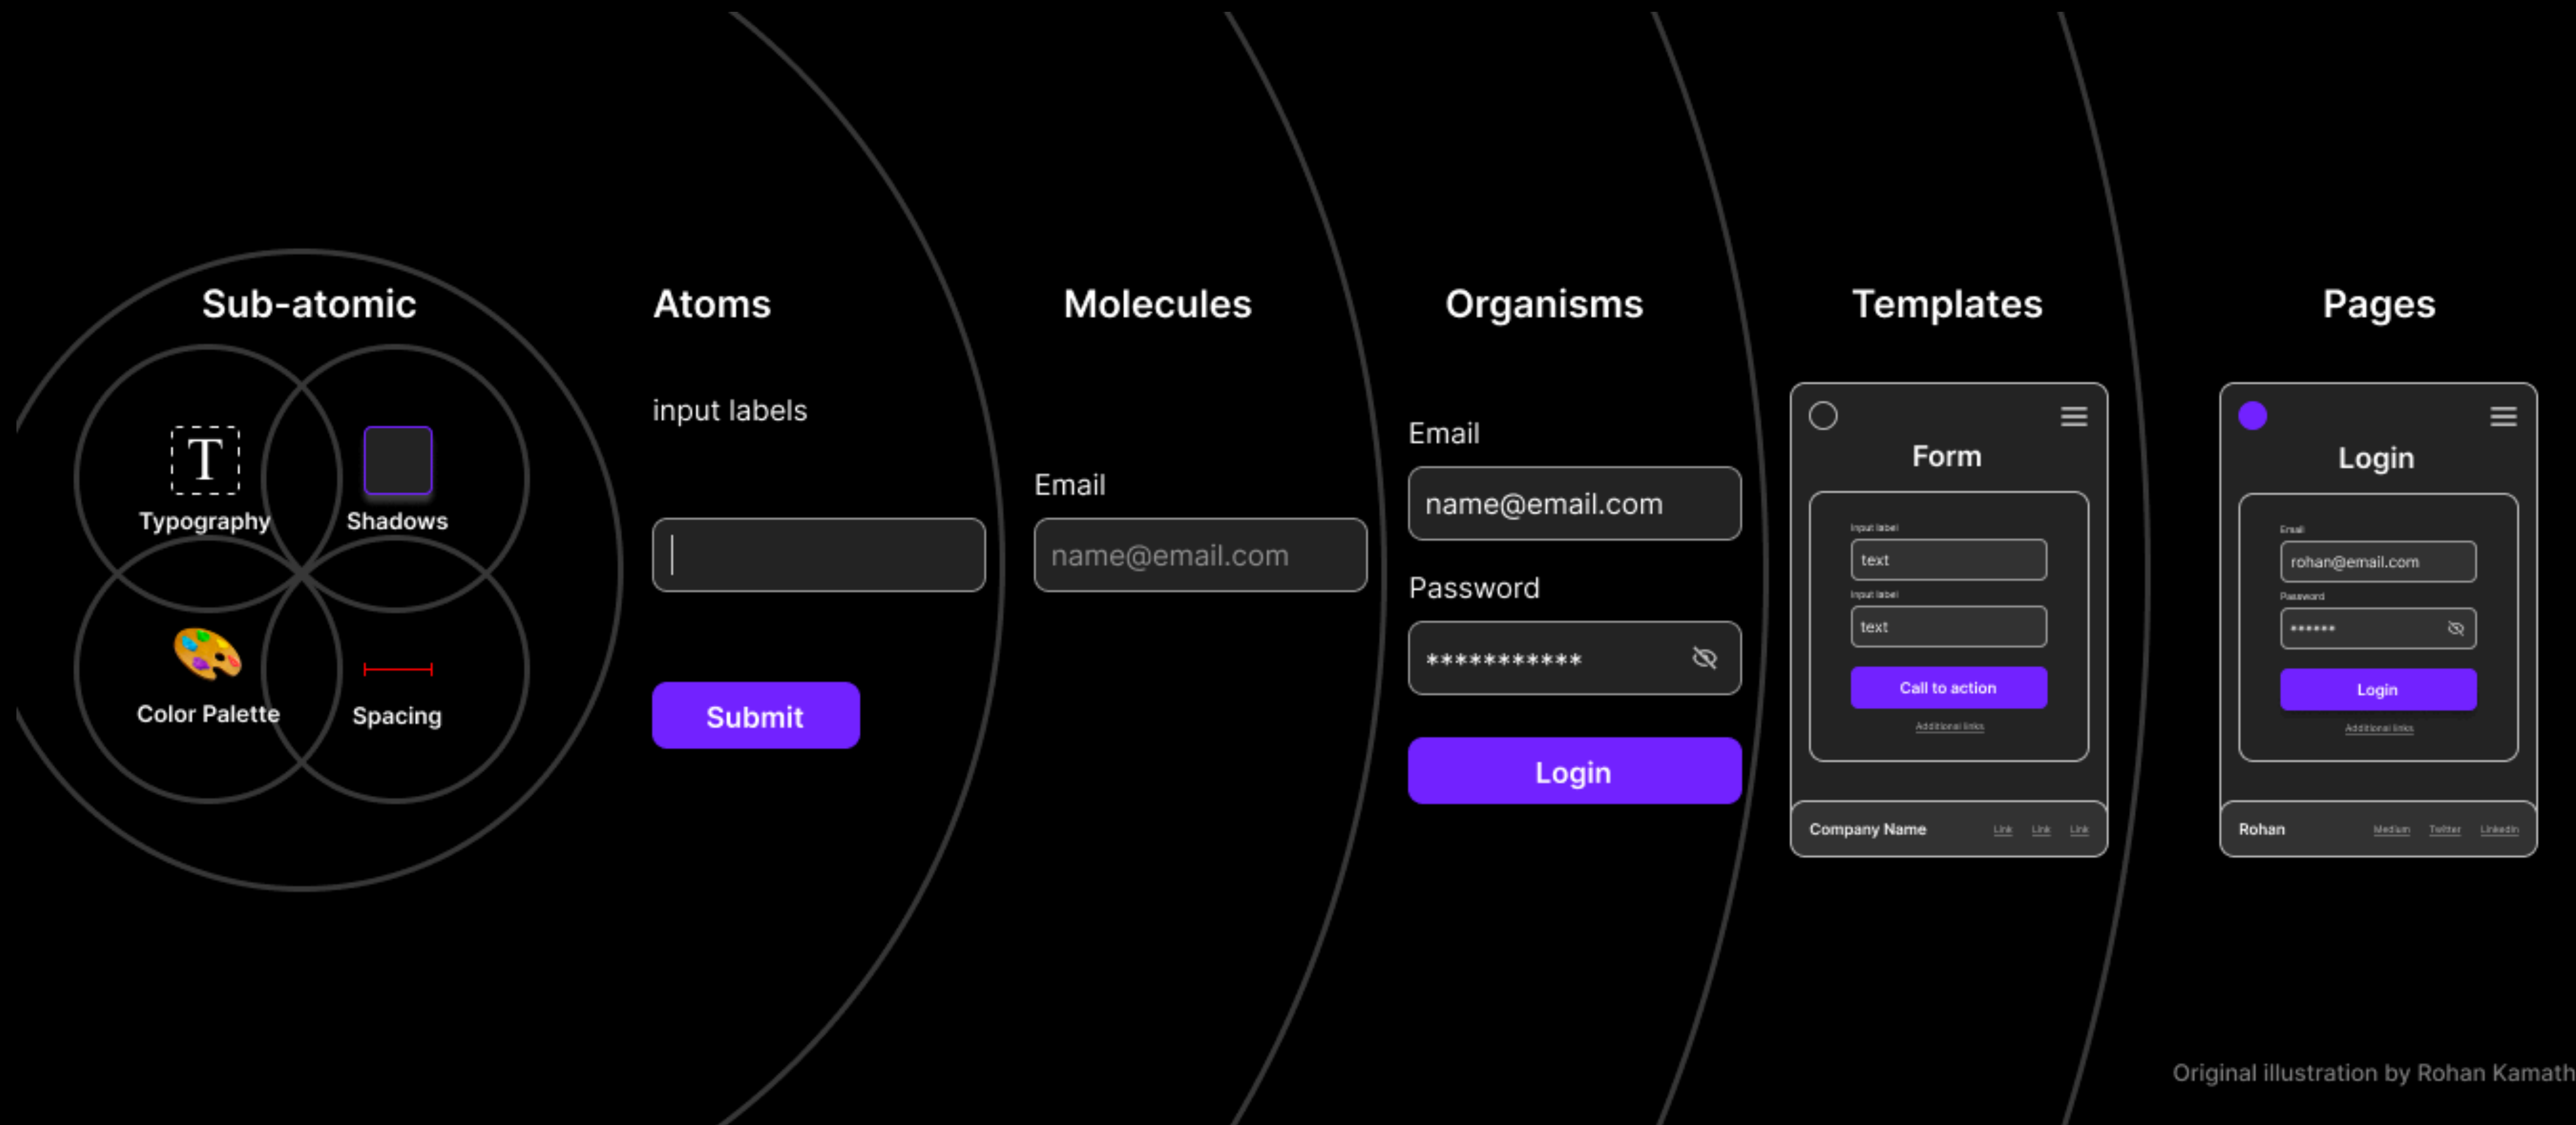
Sub-atomic

T

Typography

Shadows

Color Palette

Spacing

Atoms

input labels

Submit

Molecules

Email

name@email.com

Organisms

Email

name@email.com

Password

***********

Login

Templates

Form

Input label

text

Input label

text

Call to action

Additional links

Company Name

Link Link Link

Pages

Login

Email

rohan@email.com

Password

******

Login

Additional links

Rohan

Medium Twitter LinkedIn

Original illustration by Rohan Kamath